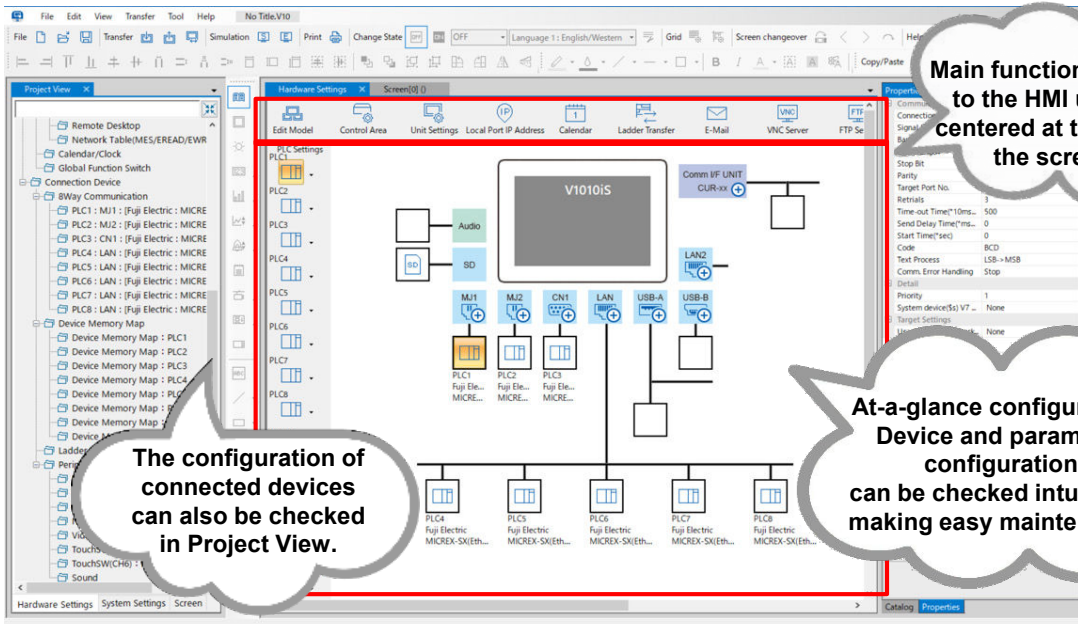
File Edit View Transfer Tool Help No Title.V10

File Transfer Simulation Print Change State OFF Language 1 : English/Western Grid Screen changeover Help

Copy/Paste

Project View

Remote Desktop
Network Table(MES/EREAD/EWR
Calendar/Clock
Global Function Switch
Connection Device
8Way Communication
PLC1 : MJ1 : [Fuji Electric : MICRE
PLC2 : MJ2 : [Fuji Electric : MICRE
PLC3 : CN1 : [Fuji Electric : MICRE
PLC4 : LAN : [Fuji Electric : MICRE
PLC5 : LAN : [Fuji Electric : MICRE
PLC6 : LAN : [Fuji Electric : MICRE
PLC7 : LAN : [Fuji Electric : MICRE
PLC8 : LAN : [Fuji Electric : MICRE
Device Memory Map
Device Memory Map : PLC1
Device Memory Map : PLC2
Device Memory Map : PLC3
Device Memory Map : PLC4
Device Memory Map : P
Device Memory Map : P
Device Memory Map : P
Device M
Ladder
Peri
Vid
TouchS
TouchSW(CH6) :
Sound

Hardware Settings System Settings Screen

Hardware Settings Screen[0] ()

Edit Model Control Area Unit Settings Local Port IP Address Calendar Ladder Transfer E-Mail VNC Server FTP Se

PLC Settings
PLC1
PLC2
PLC3
PLC4
PLC5
PLC6
PLC7
PLC8

V1010iS
Comm I/F UNIT
CUR-xx
Audio
SD
LAN2
MJ1 MJ2 CN1 LAN USB-A USB-B
PLC1 Fuji Ele... MICRE...
PLC2 Fuji Ele... MICRE...
PLC3 Fuji Ele... MICRE...
PLC4 Fuji Electric MICREX-SX(Eth...
PLC5 Fuji Electric MICREX-SX(Eth...
PLC6 Fuji Electric MICREX-SX(Eth...
PLC7 Fuji Electric MICREX-SX(Eth...
PLC8 Fuji Electric MICREX-SX(Eth...

Properti
Commu
Connection
Signal
Ba
Stop Bit
Parity
Target Port No.
Retrials 3
Time-out Time(*10ms... 500
Send Delay Time(*ms... 0
Start Time(*sec) 0
Code BCD
Text Process LSB->MSB
Comm. Error Handling Stop
Detail
Priority 1
System device($s) V7 ... None
Target Settings
None

Catalog Properties

Main function to the HMI u centered at t the scre

At-a-glance configur Device and param configuration can be checked intu making easy mainte

The configuration of connected devices can also be checked in Project View.